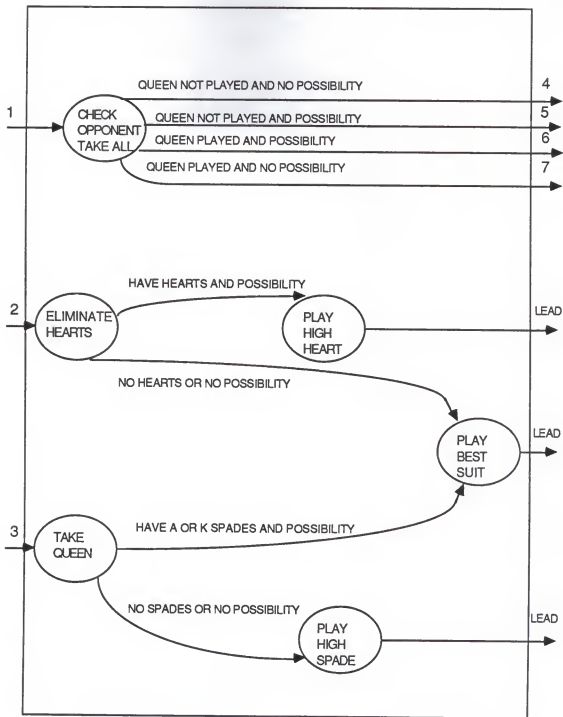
1

CHECK OPPONENT TAKE ALL

QUEEN NOT PLAYED AND NO POSSIBILITY

4

QUEEN NOT PLAYED AND POSSIBILITY

5

QUEEN PLAYED AND POSSIBILITY

6

QUEEN PLAYED AND NO POSSIBILITY

7

2

ELIMINATE HEARTS

HAVE HEARTS AND POSSIBILITY

PLAY HIGH HEART

LEAD

NO HEARTS OR NO POSSIBILITY

PLAY BEST SUIT

LEAD

3

TAKE QUEEN

HAVE A OR K SPADES AND POSSIBILITY

NO SPADES OR NO POSSIBILITY

PLAY HIGH SPADE

LEAD